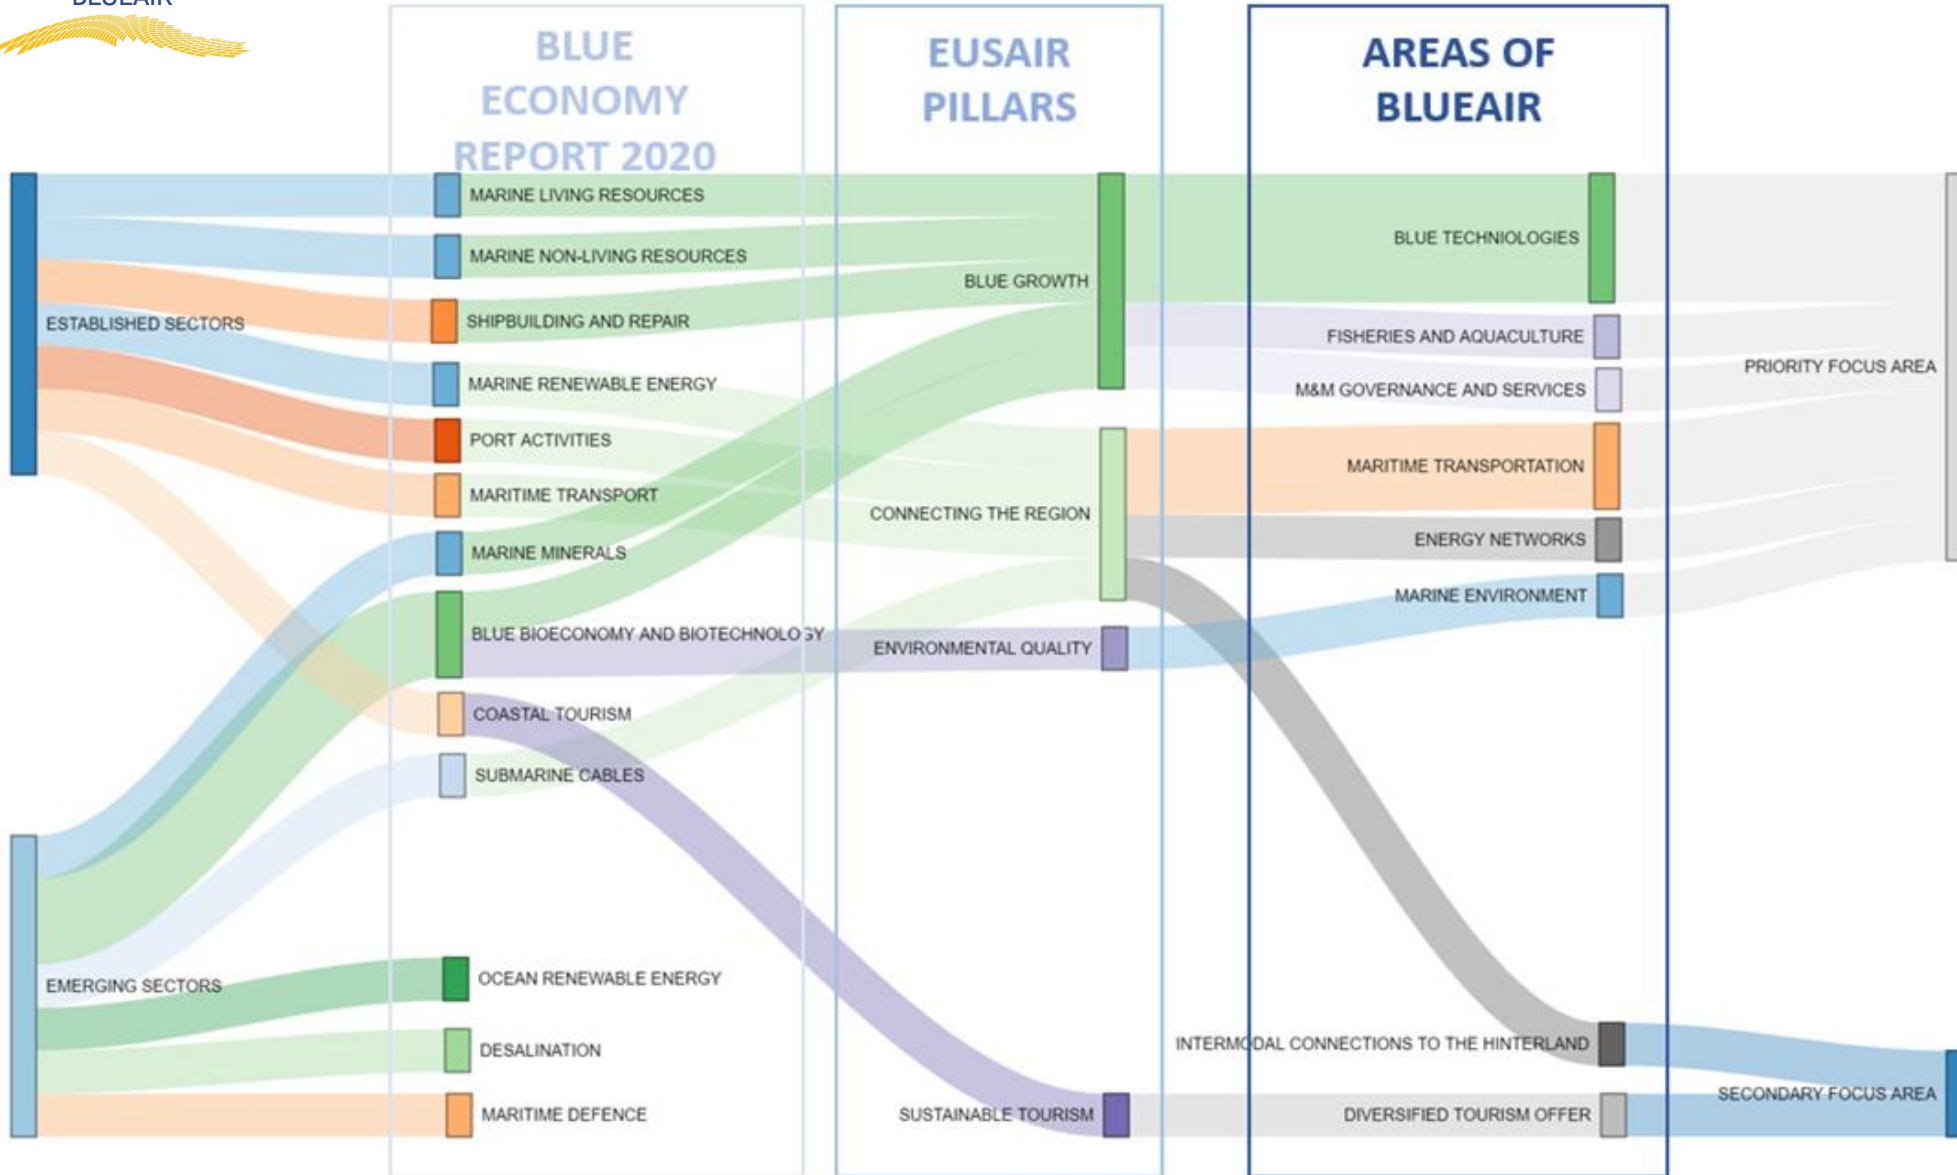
BLUEAIR

BLUE ECONOMY REPORT 2020

EUSAIR PILLARS

AREAS OF BLUEAIR

ESTABLISHED SECTORS

EMERGING SECTORS

MARINE LIVING RESOURCES

MARINE NON-LIVING RESOURCES

SHIPBUILDING AND REPAIR

MARINE RENEWABLE ENERGY

PORT ACTIVITIES

MARITIME TRANSPORT

MARINE MINERALS

BLUE BIOECONOMY AND BIOTECHNOLOGY

COASTAL TOURISM

SUBMARINE CABLES

OCEAN RENEWABLE ENERGY

DESALINATION

MARITIME DEFENCE

BLUE GROWTH

CONNECTING THE REGION

ENVIRONMENTAL QUALITY

SUSTAINABLE TOURISM

BLUE TECHNIOLOGIES

FISHERIES AND AQUACULTURE

M&M GOVERNANCE AND SERVICES

MARITIME TRANSPORTATION

ENERGY NETWORKS

MARINE ENVIRONMENT

INTERMODAL CONNECTIONS TO THE HINTERLAND

DIVERSIFIED TOURISM OFFER

PRIORITY FOCUS AREA

SECONDARY FOCUS AREA